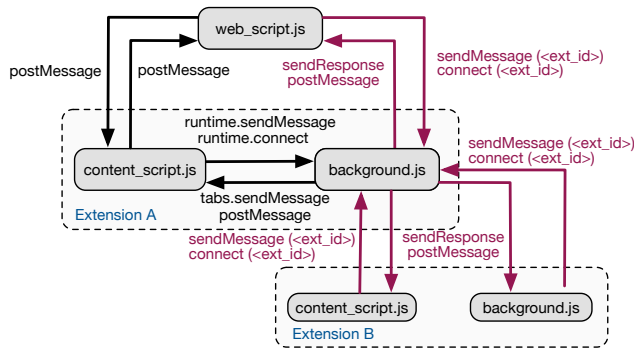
web_script.js

postMessage

postMessage

sendResponse
postMessage

sendMessage (<ext_id>)
connect (<ext_id>)

runtime.sendMessage
runtime.connect

sendMessage (<ext_id>)
connect (<ext_id>)

content_script.js

background.js

tabs.sendMessage
postMessage

Extension A

sendMessage (<ext_id>)
connect (<ext_id>)

sendResponse
postMessage

content_script.js

background.js

Extension B